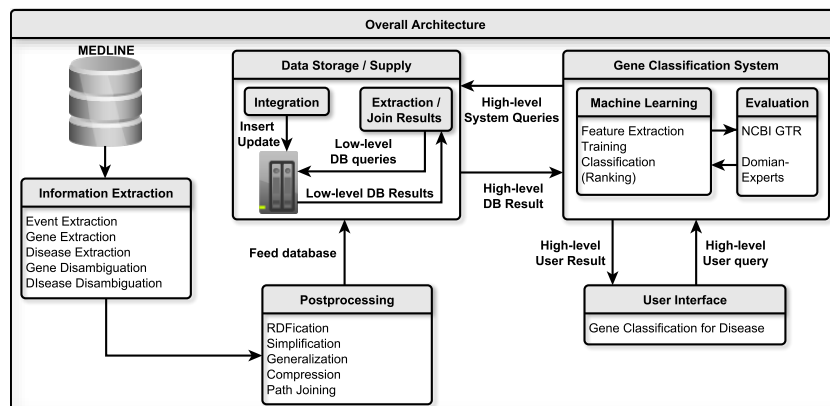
Overall Architecture

MEDLINE

Information Extraction

Event Extraction
Gene Extraction
Disease Extraction
Gene Disambiguation
DIsease Disambiguation

Data Storage / Supply

Integration

Extraction / Join Results

Insert Update

Low-level DB queries

Low-level DB Results

Feed database

Postprocessing

RDFication
Simplification
Generalization
Compression
Path Joining

High-level System Queries

High-level DB Result

Gene Classification System

Machine Learning

Feature Extraction
Training
Classification (Ranking)

Evaluation

NCBI GTR

Domian-Experts

High-level User Result

High-level User query

User Interface

Gene Classification for Disease